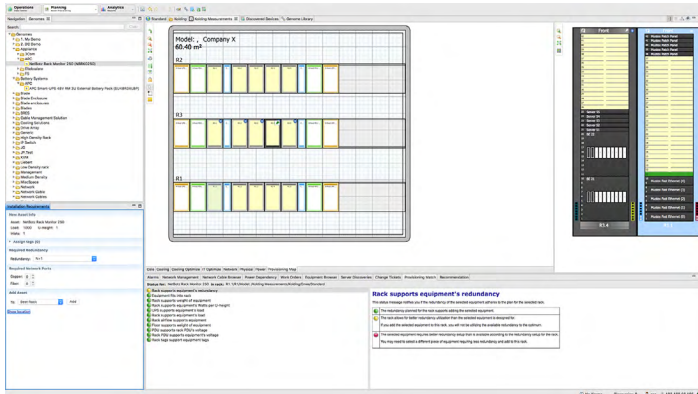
Operations
Planning
Analytics

Navigation | Genomes

Model: , Company X
60.40 m²

R2
R3
R1

Front
R14
R1

Installation Requirements
New Asset Info
Asset: NetBotz Rack Monitor 250
Redundancy: N+1
Required Network Ports
Copper:
Fiber:
Add Asset
To:
Add
Show location

Rack supports equipment's redundancy
The redundancy planned for the rack supports adding the selected equipment.
The rack allows for better redundancy utilization than the selected equipment is designed for.
The selected equipment requires better redundancy than is available at the selected rack.